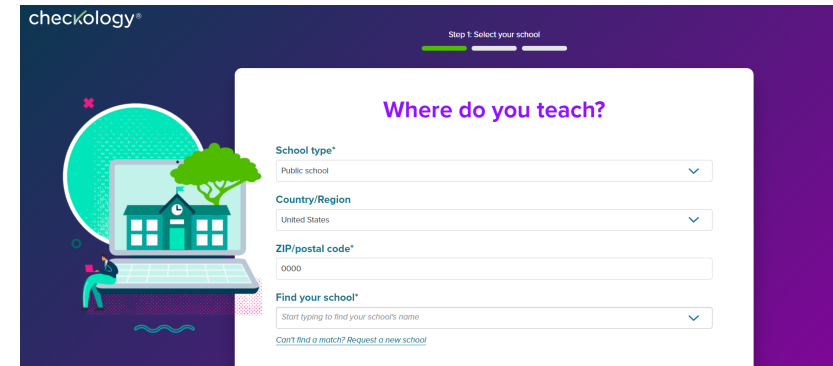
checkology®

Step 1: Select your school

Where do you teach?

School type*
Public school

Country/Region
United States

ZIP/postal code*
0000

Find your school*
Start typing to find your school's name

Can't find a match? Request a new school